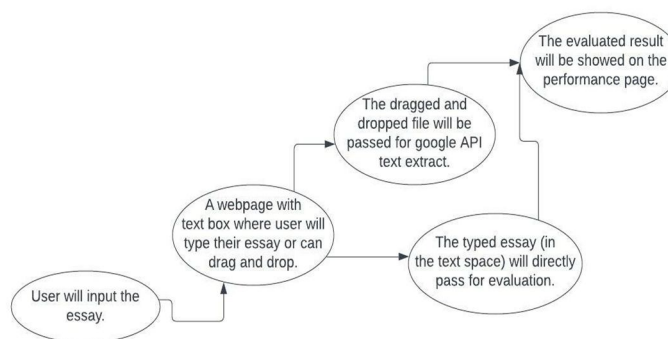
User will input the essay.

A webpage with text box where user will type their essay or can drag and drop.

The dragged and dropped file will be passed for google API text extract.

The typed essay (in the text space) will directly pass for evaluation.

The evaluated result will be showed on the performance page.